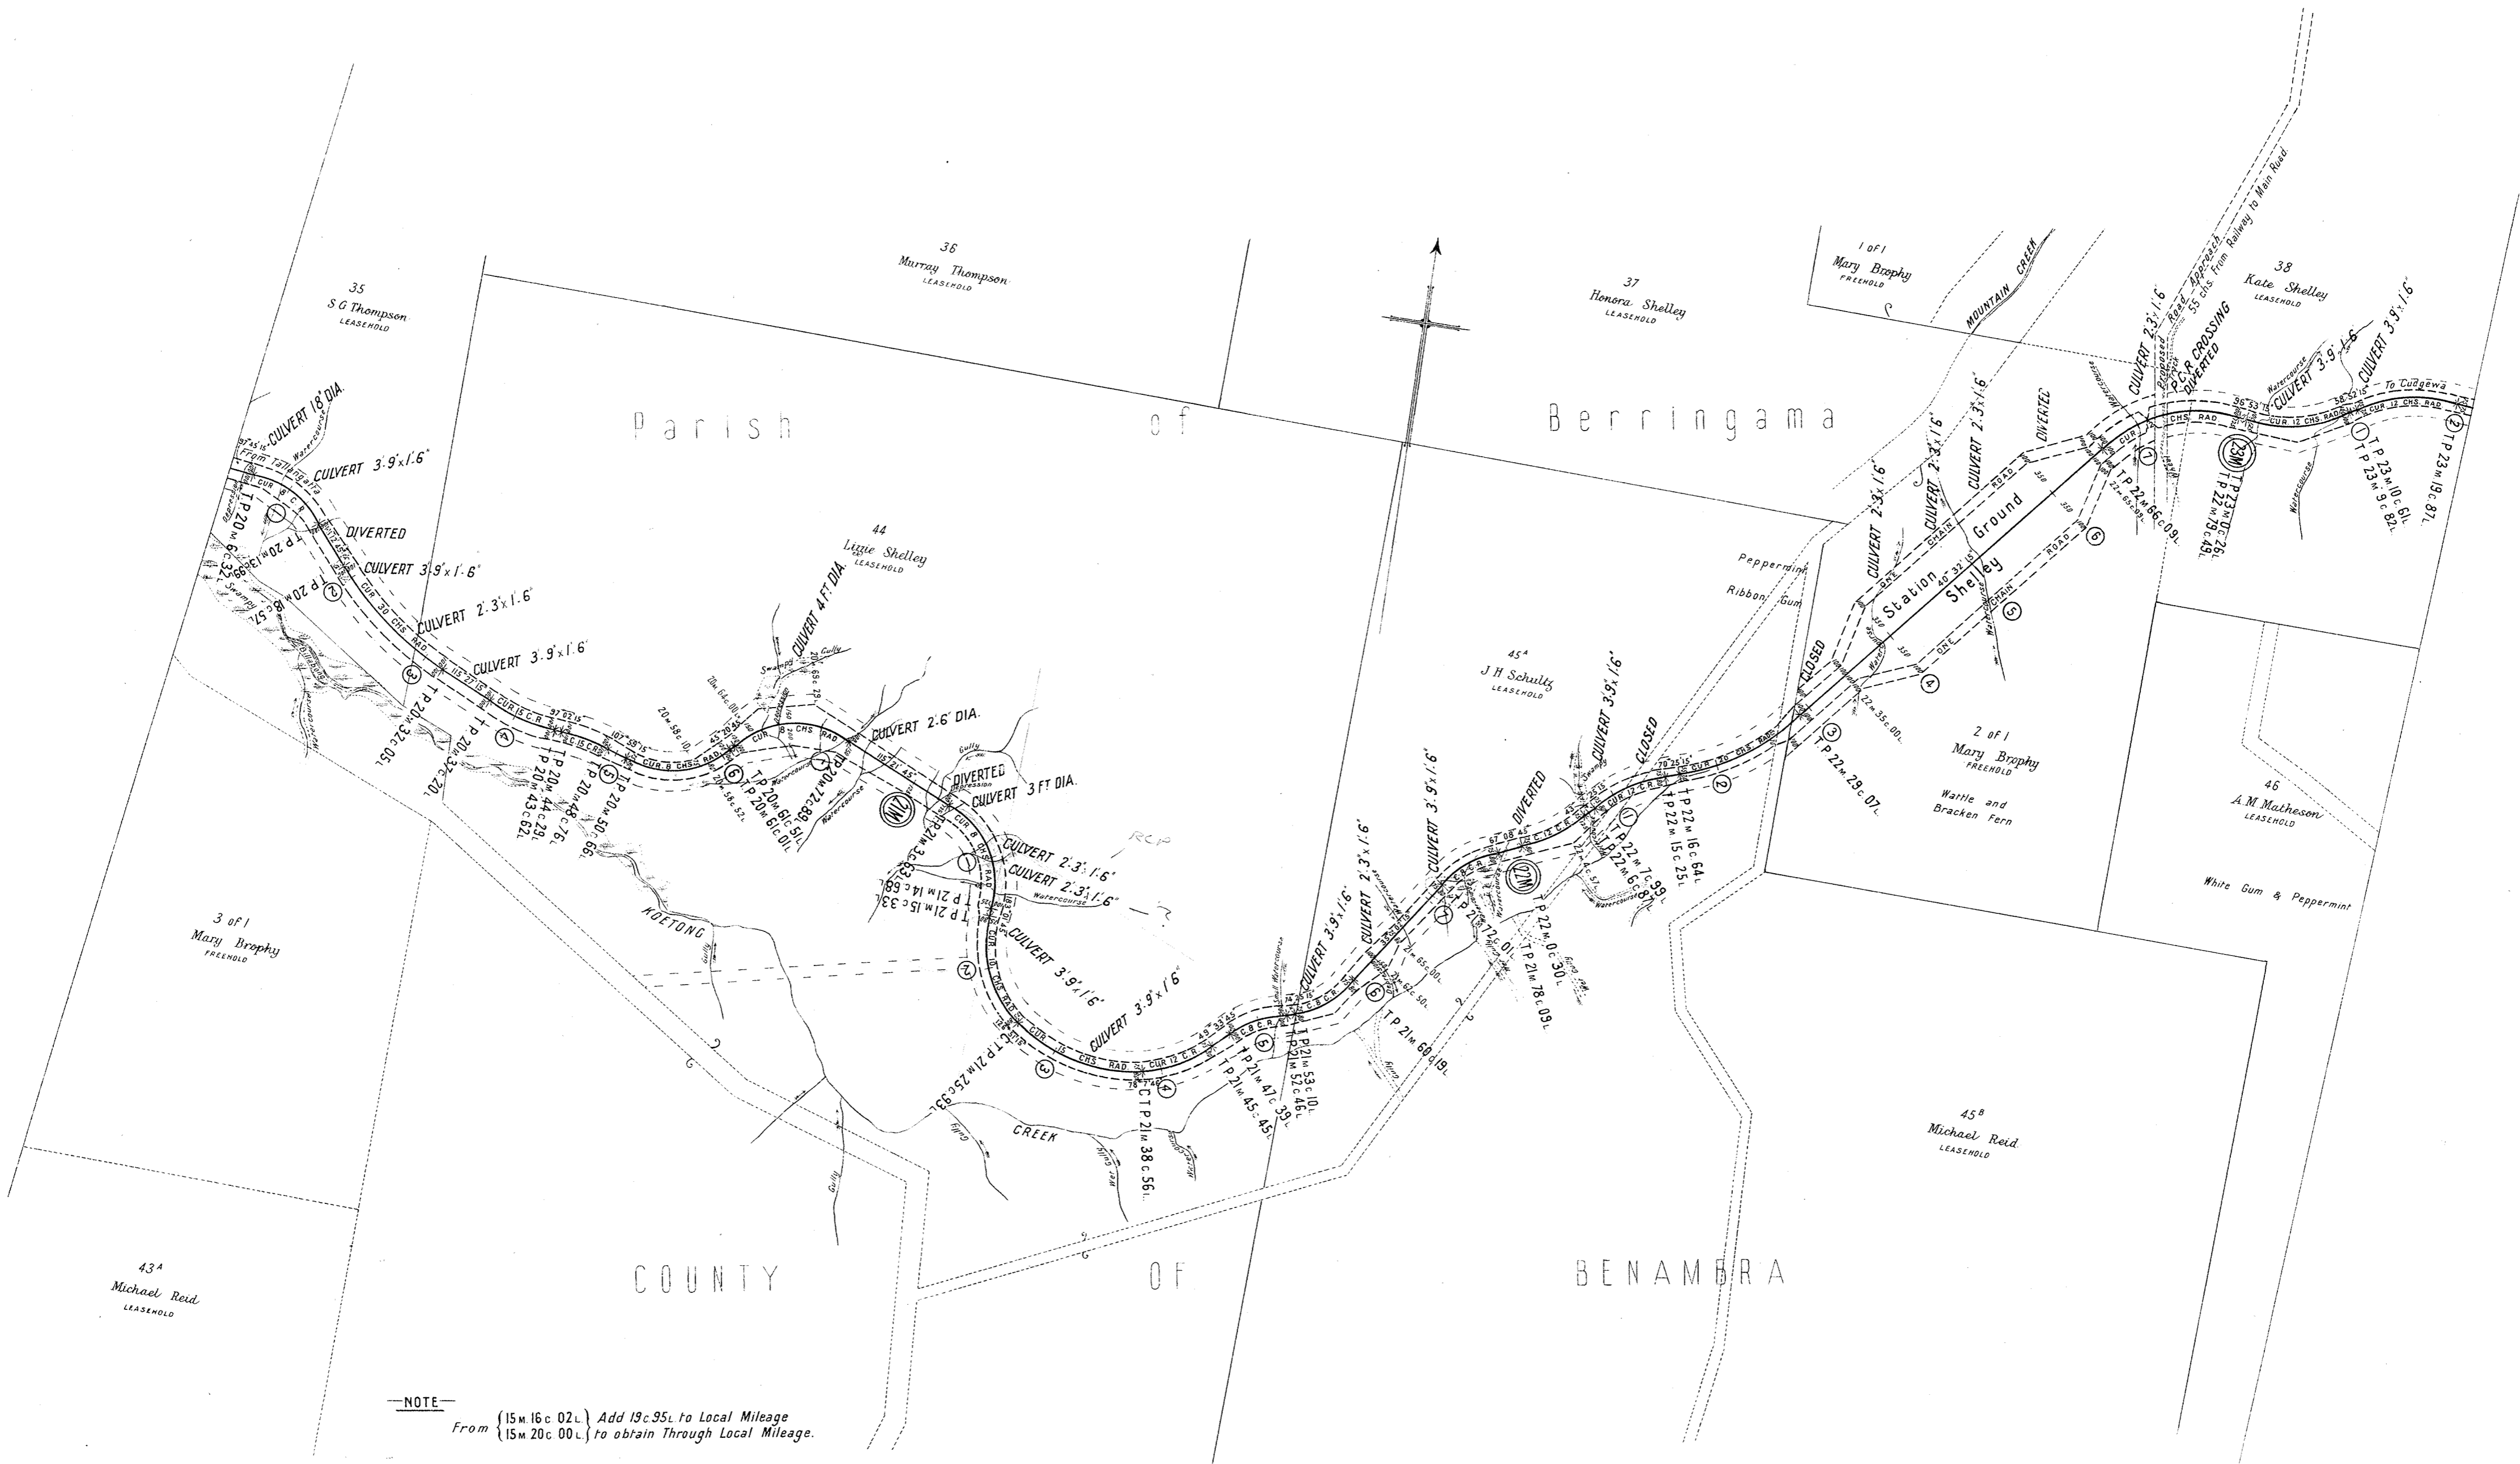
Parish of Berringama

COUNTY OF BENAMBRA

35
S G Thompson
LEASEHOLD

36
Murray Thompson
LEASEHOLD

37
Honora Shelley
LEASEHOLD

1 of 1
Mary Brophy
FREEHOLD

38
Kate Shelley
LEASEHOLD

44
Lizzie Shelley
LEASEHOLD

45A
J H Schultz
LEASEHOLD

2 of 1
Mary Brophy
FREEHOLD

Wattle and Bracken Fern

46
A M Matheson
LEASEHOLD

White Gum & Peppermint

3 of 1
Mary Brophy
FREEHOLD

43A
Michael Reid
LEASEHOLD

45B
Michael Reid
LEASEHOLD

Peppermint
Ribbon Gum

MOUNTAIN CREEK

KOETONG CREEK

From Tallangatta

To Cudgewa

CULVERT 1'8" DIA.
CULVERT 3'9"x1'6"
DIVERTED
CULVERT 3'9"x1'6"
CULVERT 2'3"x1'6"
CULVERT 3'9"x1'6"
CULVERT 4 FT DIA.
CULVERT 2'6" DIA.
DIVERTED
CULVERT 3 FT DIA.
CULVERT 2'3"x1'6"
CULVERT 2'3"x1'6"
CULVERT 3'9"x1'6"
CULVERT 3'9"x1'6"
CULVERT 3'9"x1'6"
CULVERT 2'3"x1'6"
CULVERT 3'9"x1'6"
DIVERTED
CULVERT 3'9"x1'6"
CLOSED
CLOSED
CULVERT 2'3"x1'6"
CULVERT 2'3"x1'6"
CULVERT 2'3"x1'6"
DIVERTED
CULVERT 2'3"x1'6"
Proposed Road Approach
55 chs from Railway to Main Road
P.C.R. CROSSING
DIVERTED
CULVERT 3'9"x1'6"
CULVERT 3'9"x1'6"

Station Ground
Shelley
ONE CHAIN ROAD

Watercourse
Gully
Swampy

T P 20M 6C 32L
T P 20M 13C 86L
T P 20M 18C 57L
T P 20M 32C 05L
T P 20M 37C 20L
T P 20M 43C 62L
T P 20M 44C 29L
T P 20M 48C 76L
T P 20M 50C 68L
T P 20M 61C 01L
T P 20M 61C 51L
T P 20M 72C 89L
T P 21M 3C 53L
T P 21M 14C 68L
T P 21M 15C 33L
C T P 21M 25C 33L
C T P 21M 38C 56L
T P 21M 45C 45L
T P 21M 47C 39L
T P 21M 52C 46L
T P 21M 53C 10L
T P 21M 60C 19L
T P 21M 72C 01L
T P 21M 78C 09L
T P 22M 0C 30L
T P 22M 6C 87L
T P 22M 7C 99L
T P 22M 15C 25L
T P 22M 16C 64L
T P 22M 29C 07L
T P 22M 66C 09L
T P 22M 79C 49L
T P 23M 0C 26L
T P 23M 9C 82L
T P 23M 10C 61L
T P 23M 19C 87L

21M
22M
23M

CUR 8 CHS RAD
CUR 30 CHS RAD
CUR 15 C.R.
CUR 8 CHS RAD
CUR 10 CHS RAD
CUR 12 C.R.
CUR 12 CHS RAD

RCP

—NOTE—
From {15M 16C 02L} Add 19C 95L to Local Mileage
{15M 20C 00L} to obtain Through Local Mileage.